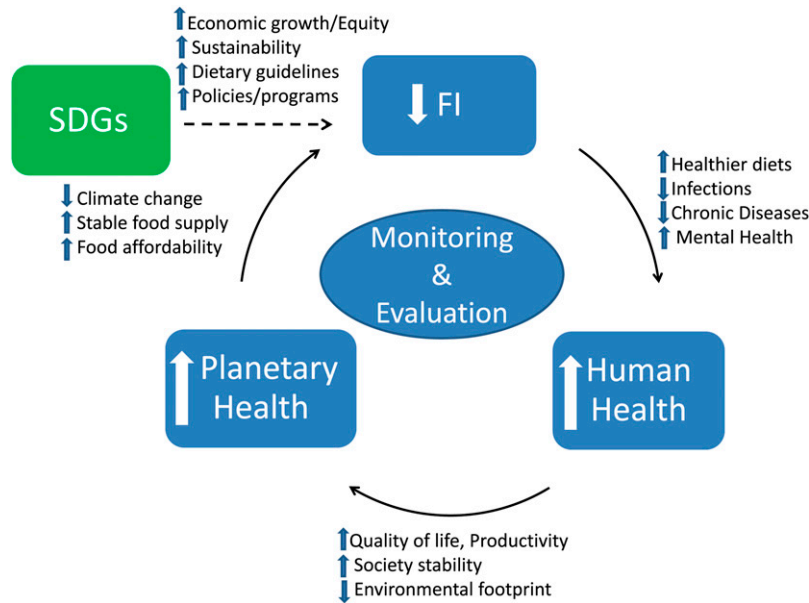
↑Economic growth/Equity
↑Sustainability
↑Dietary guidelines
↑Policies/programs

SDGs

↓FI

↓Climate change
↑Stable food supply
↑Food affordability

↑Healthier diets
↓Infections
↓Chronic Diseases
↑Mental Health

Monitoring & Evaluation

↑Planetary Health

↑Human Health

↑Quality of life, Productivity
↑Society stability
↓Environmental footprint